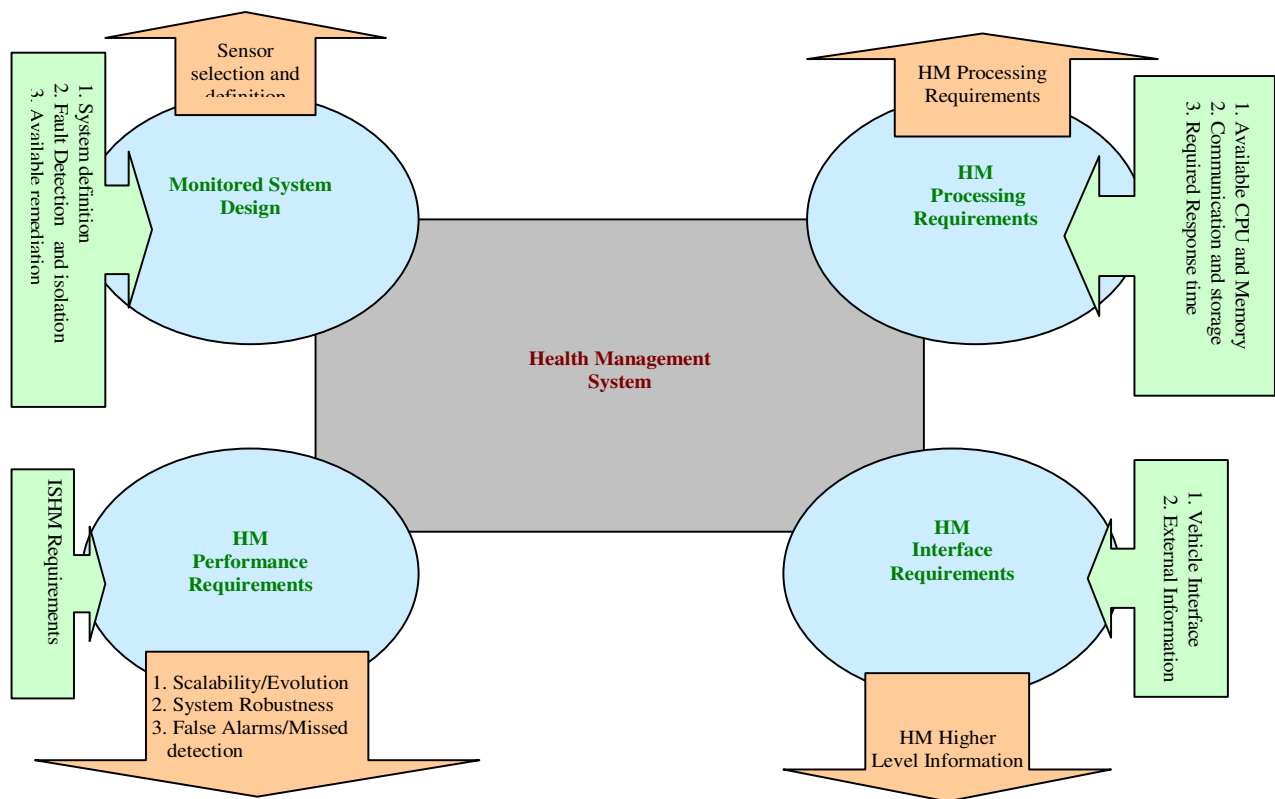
Sensor selection and definition

1. System definition
2. Fault Detection and isolation
3. Available remediation

Monitored System Design

HM Processing Requirements

1. Available CPU and Memory
2. Communication and storage
3. Required Response time

HM Processing Requirements

Health Management System

ISHM Requirements

HM Performance Requirements

1. Scalability/Evolution
2. System Robustness
3. False Alarms/Missed detection

HM Interface Requirements

1. Vehicle Interface
2. External Information

HM Higher Level Information